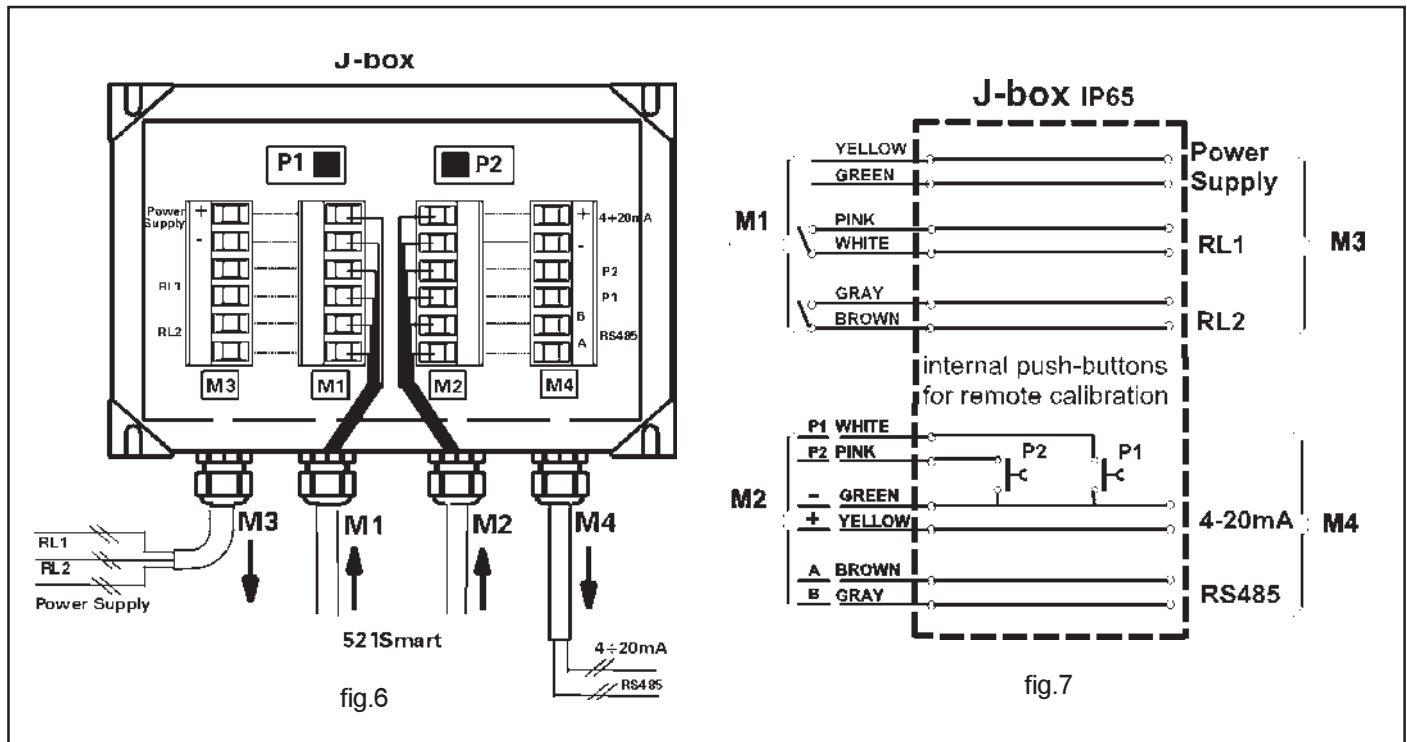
J-box

P1 P2

Power Supply + -

RL1

RL2

M3 M1 M2 M4

+ 4÷20mA

-

P2

P1

B

A RS485

M3 M1 M2 M4

RL1

RL2

Power Supply

521Smart

4÷20mA

RS485

fig.6

J-box IP65

M1

YELLOW

GREEN

PINK

WHITE

GRAY

BROWN

Power Supply

RL1

RL2

M3

internal push-buttons for remote calibration

M2

P1 WHITE

P2 PINK

- GREEN

+ YELLOW

A BROWN

B GRAY

P2 P1

4-20mA

RS485

M4

fig.7